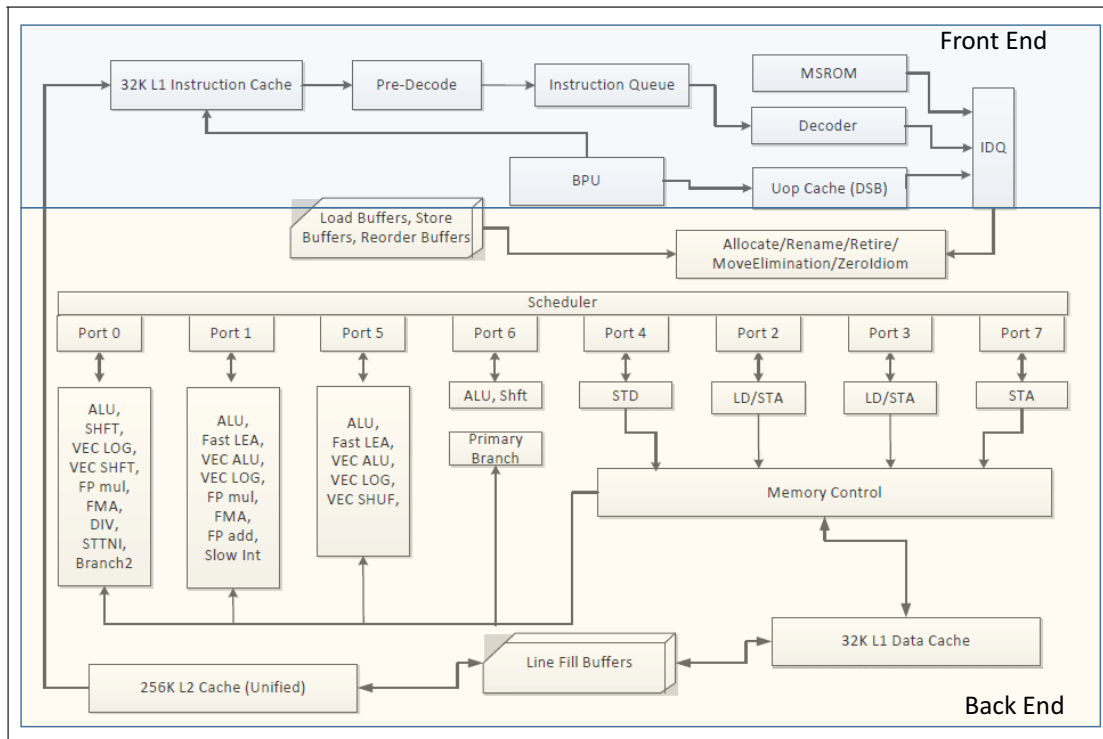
Front End

32K L1 Instruction Cache

Pre-Decode

Instruction Queue

MSROM

Decoder

IDQ

BPU

Uop Cache (DSB)

Load Buffers, Store Buffers, Reorder Buffers

Allocate/Rename/Retire/ MoveElimination/ZeroIdiom

Scheduler

Port 0

Port 1

Port 5

Port 6

Port 4

Port 2

Port 3

Port 7

ALU, SHFT, VEC LOG, VEC SHFT, FP mul, FMA, DIV, STTNI, Branch2

ALU, Fast LEA, VEC ALU, VEC LOG, FP mul, FMA, FP add, Slow Int

ALU, Fast LEA, VEC ALU, VEC LOG, VEC SHUF,

ALU, Shft

Primary Branch

STD

LD/STA

LD/STA

STA

Memory Control

Line Fill Buffers

32K L1 Data Cache

256K L2 Cache (Unified)

Back End